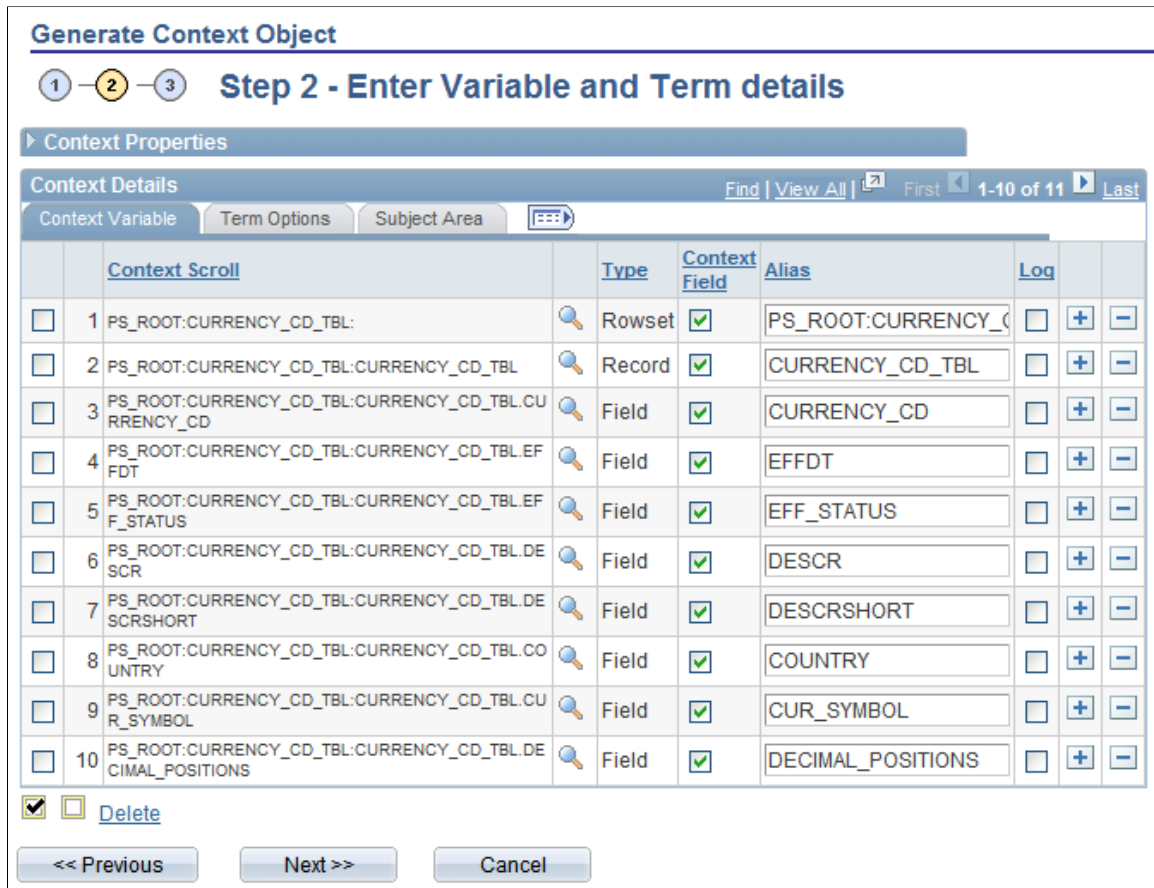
Generate Context Object

1 2 3 Step 2 - Enter Variable and Term details

Context Properties

Context Details Find | View All | First 1-10 of 11 Last

Context Variable | Term Options | Subject Area

| | | Context Scroll | | Type | Context Field | Alias | Log | | |
|---|---|---|---|---|---|---|---|---|---|
| | 1 | PS_ROOT:CURRENCY_CD_TBL: | | Rowset | ☑ | PS_ROOT:CURRENCY_( | | + | − |
| | 2 | PS_ROOT:CURRENCY_CD_TBL:CURRENCY_CD_TBL | | Record | ☑ | CURRENCY_CD_TBL | | + | − |
| | 3 | PS_ROOT:CURRENCY_CD_TBL:CURRENCY_CD_TBL.CURRENCY_CD | | Field | ☑ | CURRENCY_CD | | + | − |
| | 4 | PS_ROOT:CURRENCY_CD_TBL:CURRENCY_CD_TBL.EFFDT | | Field | ☑ | EFFDT | | + | − |
| | 5 | PS_ROOT:CURRENCY_CD_TBL:CURRENCY_CD_TBL.EFF_STATUS | | Field | ☑ | EFF_STATUS | | + | − |
| | 6 | PS_ROOT:CURRENCY_CD_TBL:CURRENCY_CD_TBL.DESCR | | Field | ☑ | DESCR | | + | − |
| | 7 | PS_ROOT:CURRENCY_CD_TBL:CURRENCY_CD_TBL.DESCRSHORT | | Field | ☑ | DESCRSHORT | | + | − |
| | 8 | PS_ROOT:CURRENCY_CD_TBL:CURRENCY_CD_TBL.COUNTRY | | Field | ☑ | COUNTRY | | + | − |
| | 9 | PS_ROOT:CURRENCY_CD_TBL:CURRENCY_CD_TBL.CUR_SYMBOL | | Field | ☑ | CUR_SYMBOL | | + | − |
| | 10 | PS_ROOT:CURRENCY_CD_TBL:CURRENCY_CD_TBL.DECIMAL_POSITIONS | | Field | ☑ | DECIMAL_POSITIONS | | + | − |

Delete

<< Previous  Next >>  Cancel